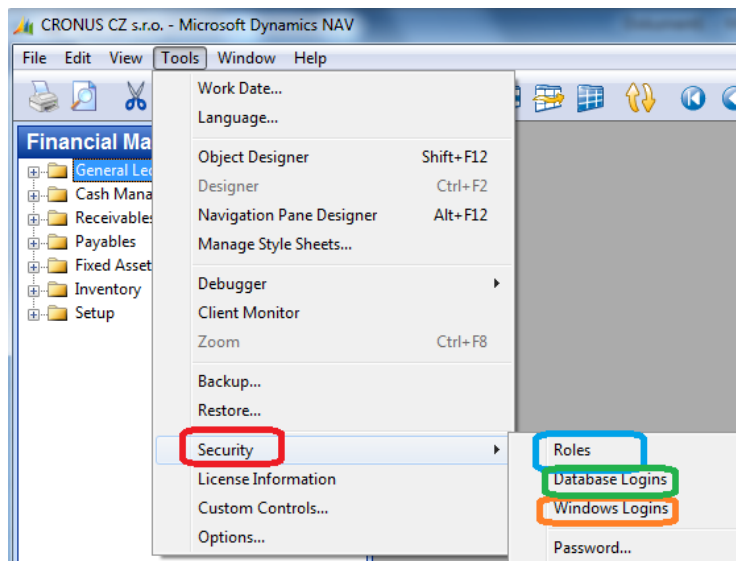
CRONUS CZ s.r.o. - Microsoft Dynamics NAV

File Edit View Tools Window Help

Financial Ma

General Le
Cash Mana
Receivables
Payables
Fixed Asset
Inventory
Setup

Work Date...
Language...

Object Designer Shift+F12
Designer Ctrl+F2
Navigation Pane Designer Alt+F12
Manage Style Sheets...

Debugger
Client Monitor
Zoom Ctrl+F8

Backup...
Restore...

Security
License Information
Custom Controls...
Options...

Roles
Database Logins
Windows Logins
Password...